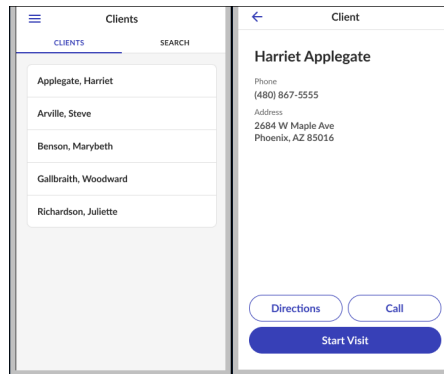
Clients

CLIENTS

SEARCH

Applegate, Harriet

Arville, Steve

Benson, Marybeth

Gallbraith, Woodward

Richardson, Juliette

Client

Harriet Applegate

Phone
(480) 867-5555

Address
2684 W Maple Ave
Phoenix, AZ 85016

Directions

Call

Start Visit